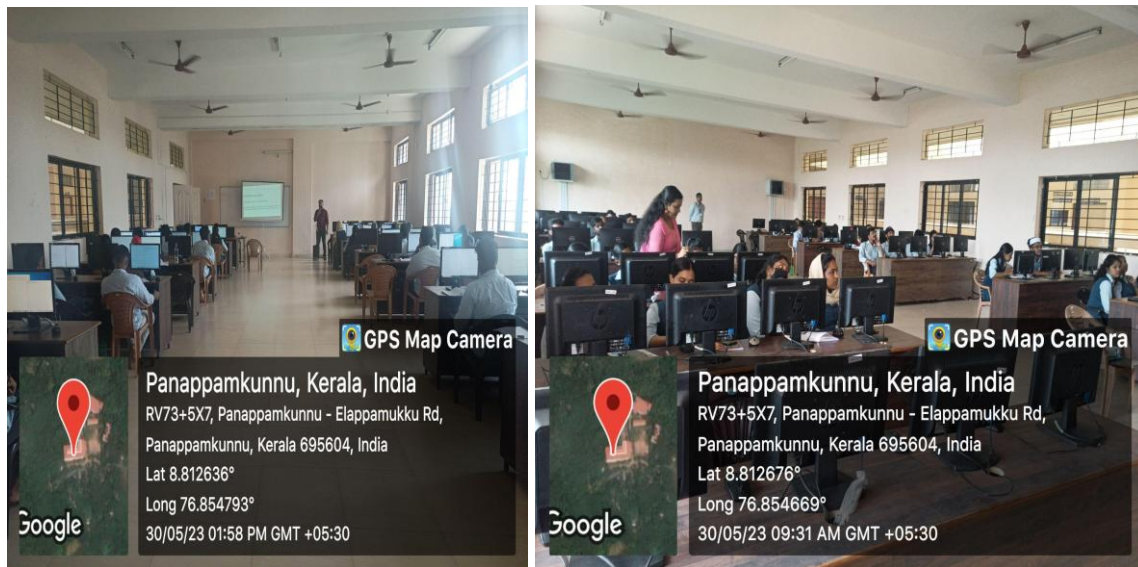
GPS Map Camera

Panappamkunnu, Kerala, India

RV73+5X7, Panappamkunnu - Elappamukku Rd, Panappamkunnu, Kerala 695604, India

Lat 8.812636°

Long 76.854793°

30/05/23 01:58 PM GMT +05:30

Google

GPS Map Camera

Panappamkunnu, Kerala, India

RV73+5X7, Panappamkunnu - Elappamukku Rd, Panappamkunnu, Kerala 695604, India

Lat 8.812676°

Long 76.854669°

30/05/23 09:31 AM GMT +05:30

Google